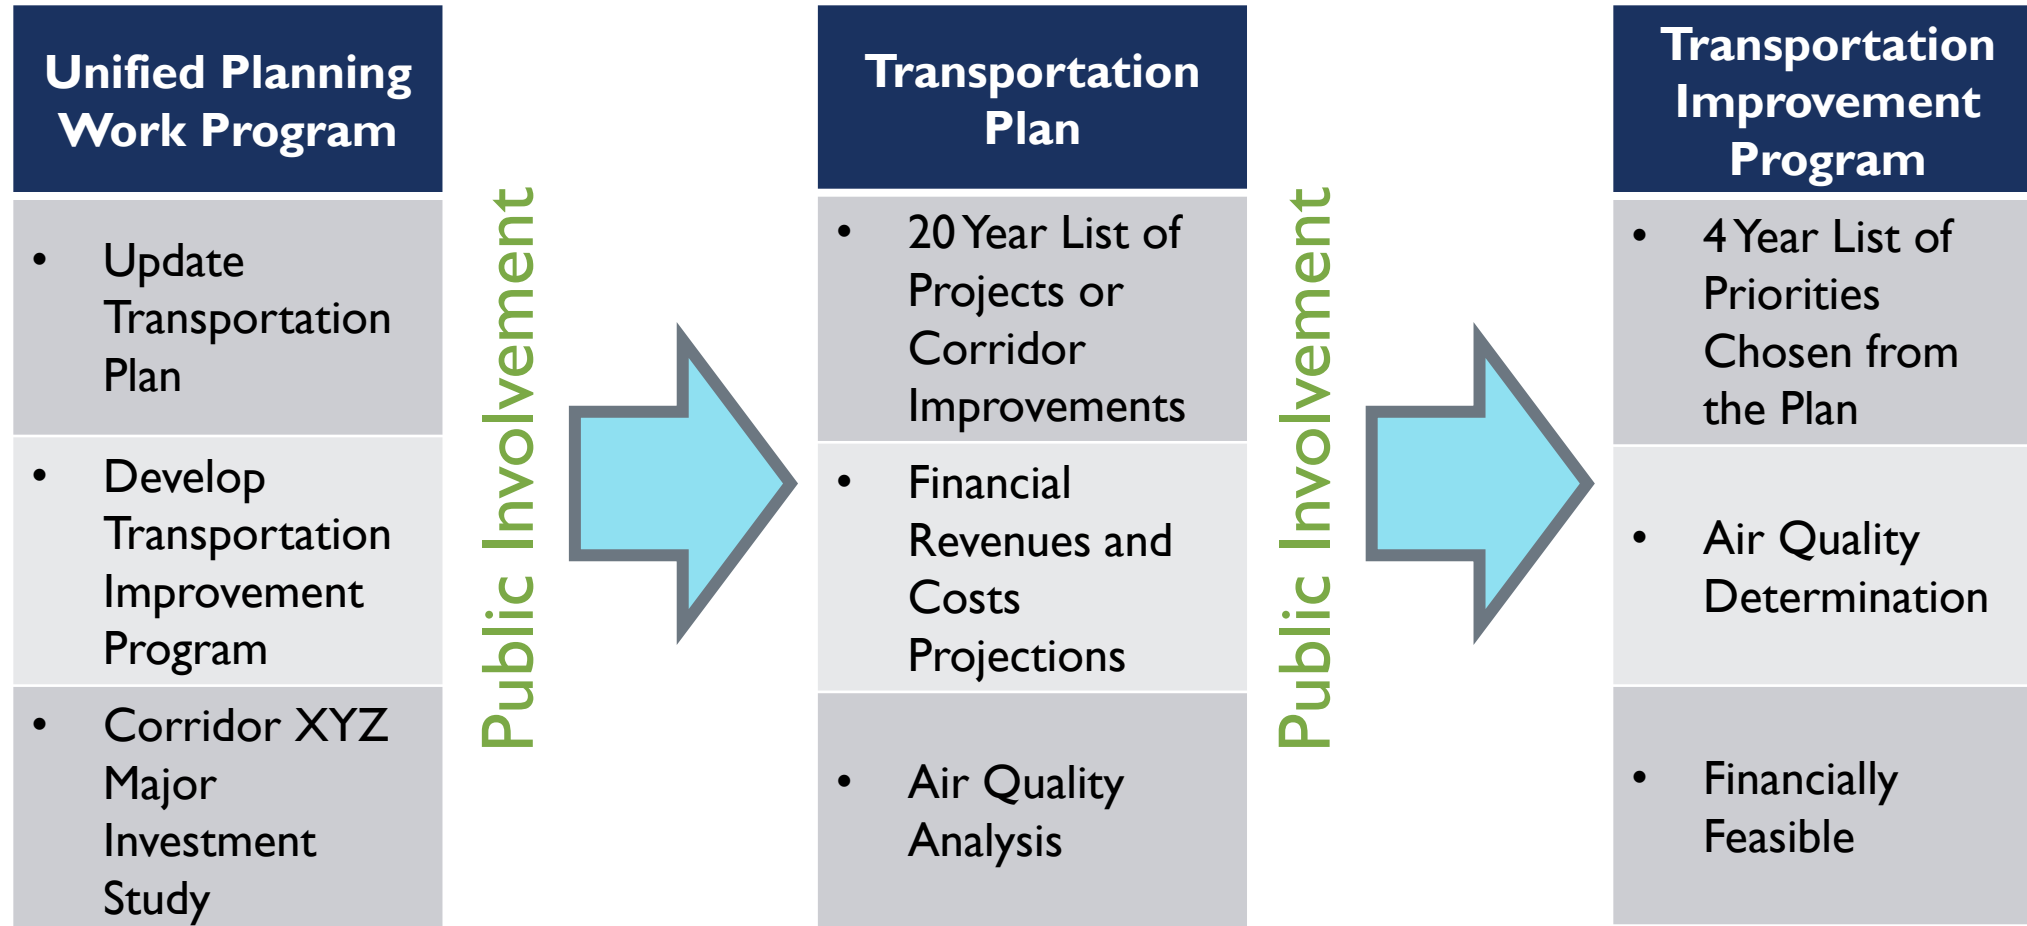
Unified Planning Work Program

- Update Transportation Plan
- Develop Transportation Improvement Program
- Corridor XYZ Major Investment Study

Public Involvement

Transportation Plan

- 20 Year List of Projects or Corridor Improvements
- Financial Revenues and Costs Projections
- Air Quality Analysis

Public Involvement

Transportation Improvement Program

- 4 Year List of Priorities Chosen from the Plan
- Air Quality Determination
- Financially Feasible